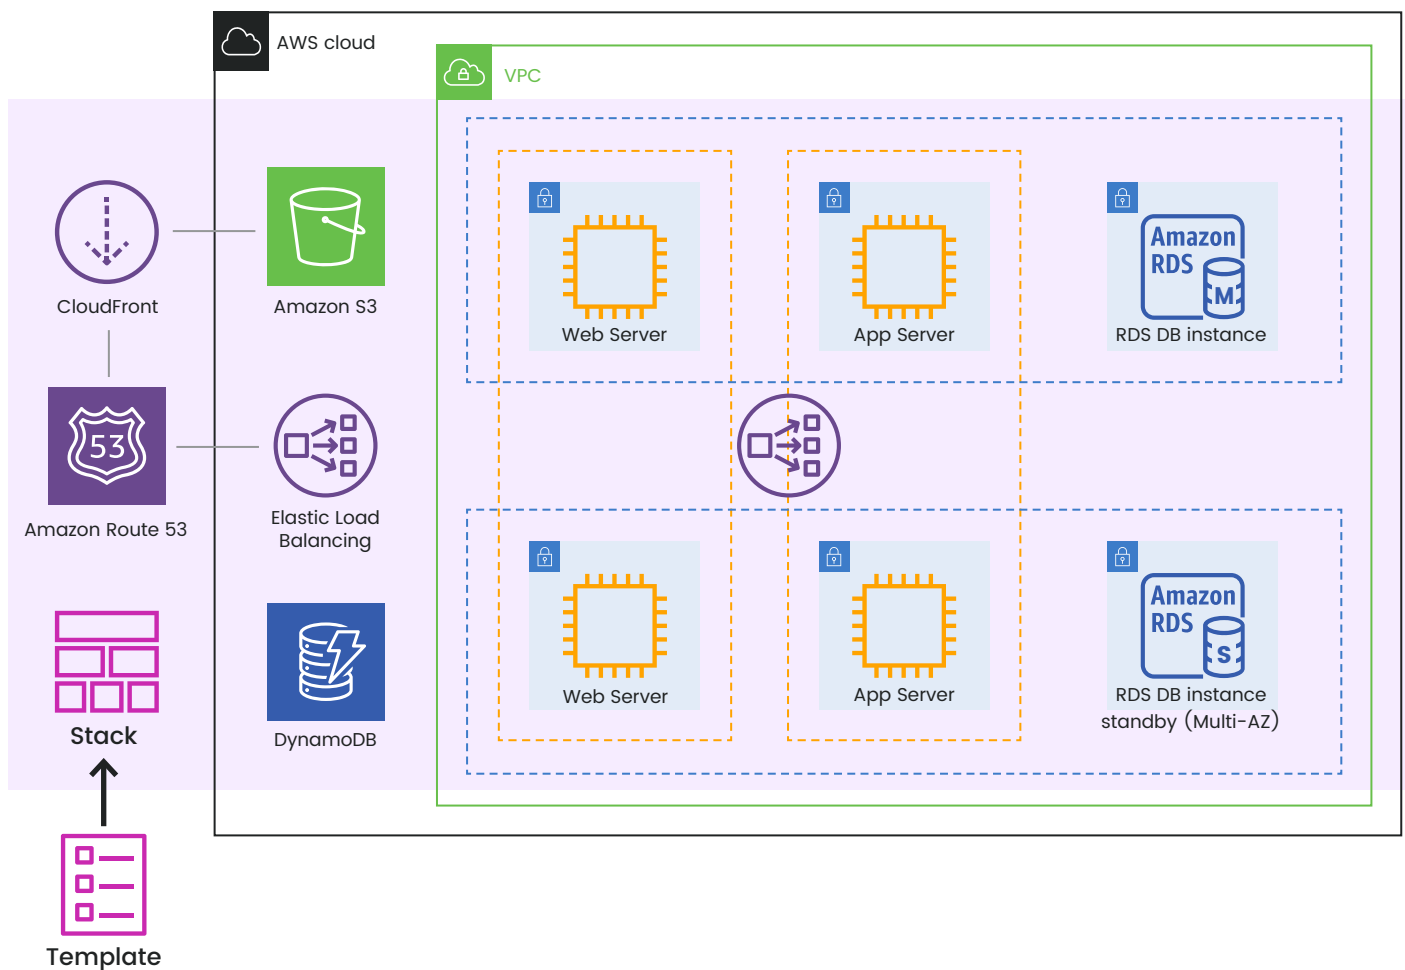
AWS cloud

VPC

CloudFront

Amazon S3

Web Server

App Server

Amazon RDS M

RDS DB instance

53

Amazon Route 53

Elastic Load Balancing

Web Server

App Server

Amazon RDS S

RDS DB instance standby (Multi-AZ)

Stack

DynamoDB

Template